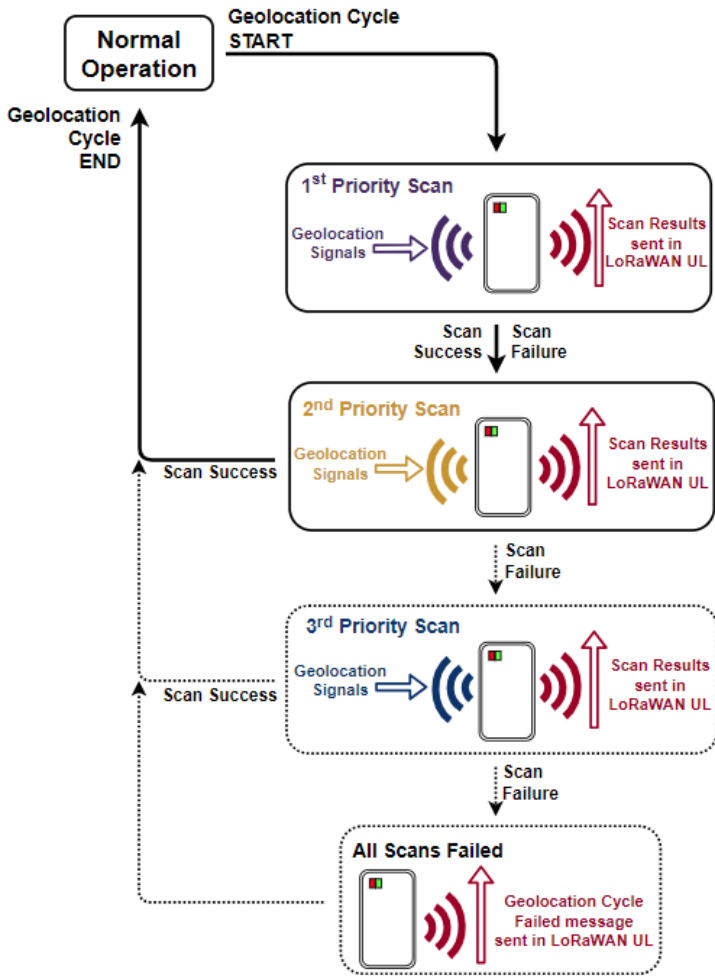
Normal Operation

Geolocation Cycle START

Geolocation Cycle END

1$^{st}$ Priority Scan

Geolocation Signals

Scan Results sent in LoRaWAN UL

Scan Success

Scan Failure

2$^{nd}$ Priority Scan

Scan Success

Geolocation Signals

Scan Results sent in LoRaWAN UL

Scan Failure

3$^{rd}$ Priority Scan

Scan Success

Geolocation Signals

Scan Results sent in LoRaWAN UL

Scan Failure

All Scans Failed

Geolocation Cycle Failed message sent in LoRaWAN UL